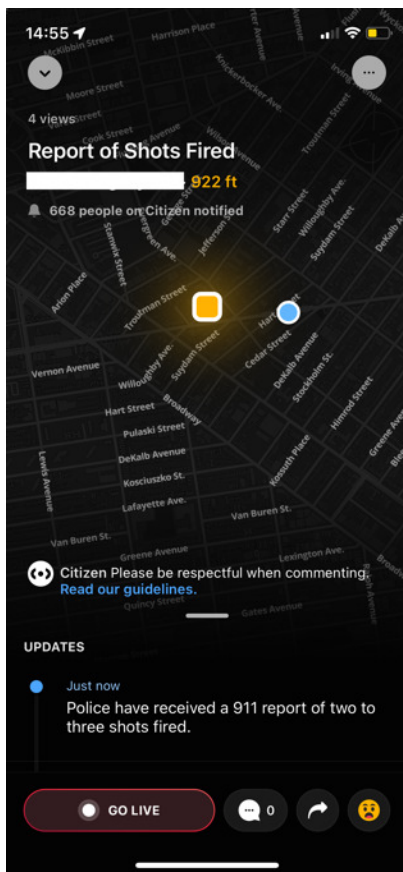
14:55

McKibbin Street
Harrison Place
Moore Street
Knickerbocker Ave.
Troutman Street
Flushing
Wyckoff

4 views
Report of Shots Fired
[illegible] 922 ft
668 people on Citizen notified

Cook Street
Seigel Street
Starr Street
Willoughby Ave.
Suydam Street
DeKalb Ave
Stanwix Street
Evergreen Ave.
Jefferson St.
Arion Place
Troutman Street
Willoughby Ave.
Suydam Street
Hart St.
Cedar Street
DeKalb Avenue
Stockholm St.
Vernon Avenue
Willoughby Ave.
Hart Street
Broadway
Pulaski Street
DeKalb Ave.
Kosciuszko St.
Lafayette Ave.
Himrod Street
Greene Ave.
Koscuth Place
Lewis Avenue
Van Buren St.
Van Buren St.
Greene Avenue
Lexington Ave.
Quincy Street
Gates Avenue

Citizen Please be respectful when commenting. Read our guidelines.

UPDATES

Just now
Police have received a 911 report of two to three shots fired.

GO LIVE
0